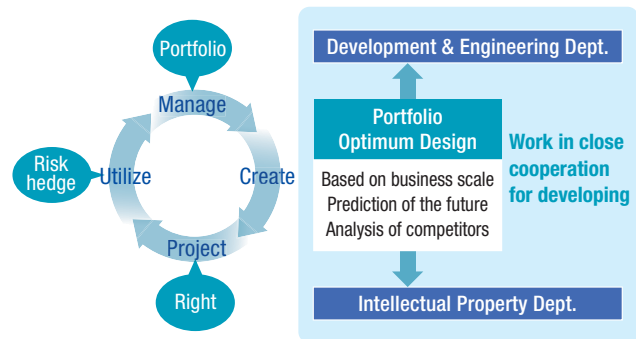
Portfolio

Manage

Risk hedge

Utilize

Create

Project

Right

Development & Engineering Dept.

Portfolio Optimum Design

Based on business scale
Prediction of the future
Analysis of competitors

Work in close cooperation for developing

Intellectual Property Dept.